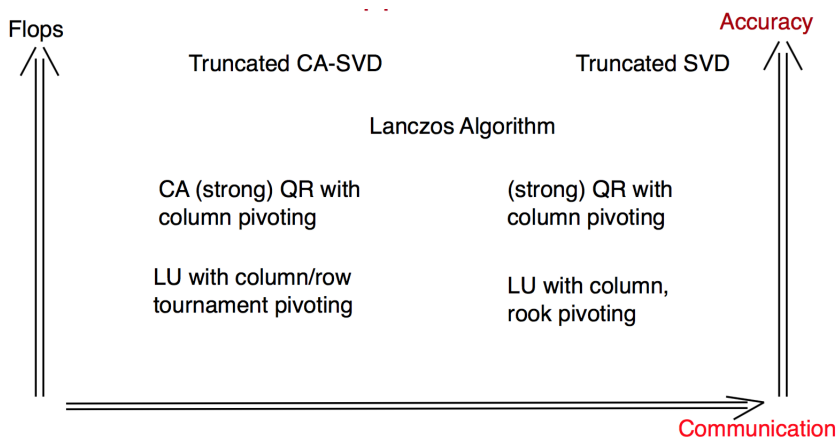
Flops

Accuracy

Truncated CA-SVD

Truncated SVD

Lanczos Algorithm

CA (strong) QR with column pivoting

(strong) QR with column pivoting

LU with column/row tournament pivoting

LU with column, rook pivoting

Communication